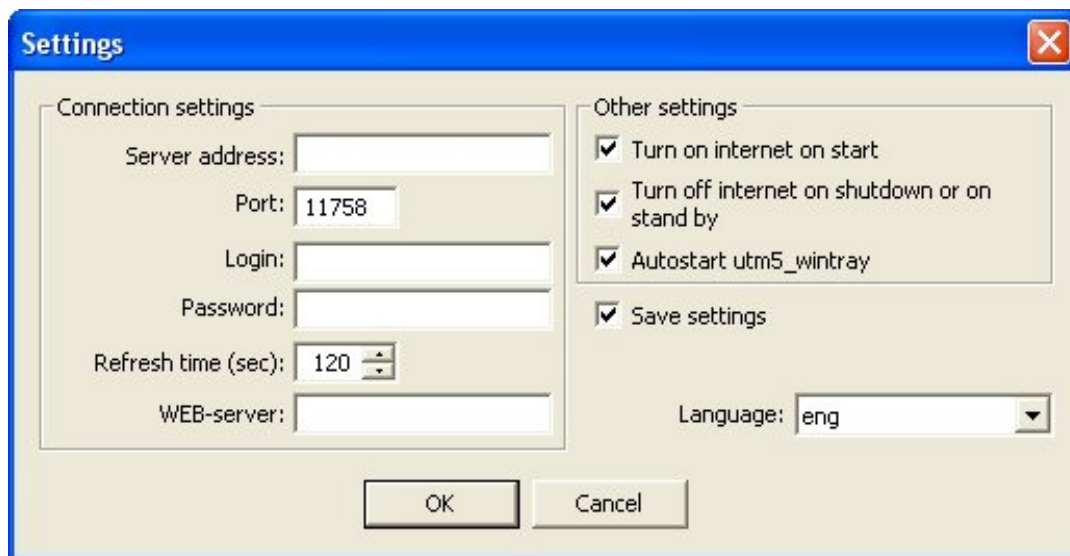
Settings

Connection settings

Server address:

Port: 11758

Login:

Password:

Refresh time (sec): 120

WEB-server:

Other settings

Turn on internet on start

Turn off internet on shutdown or on stand by

Autostart utm5_wintray

Save settings

Language: eng

OK

Cancel